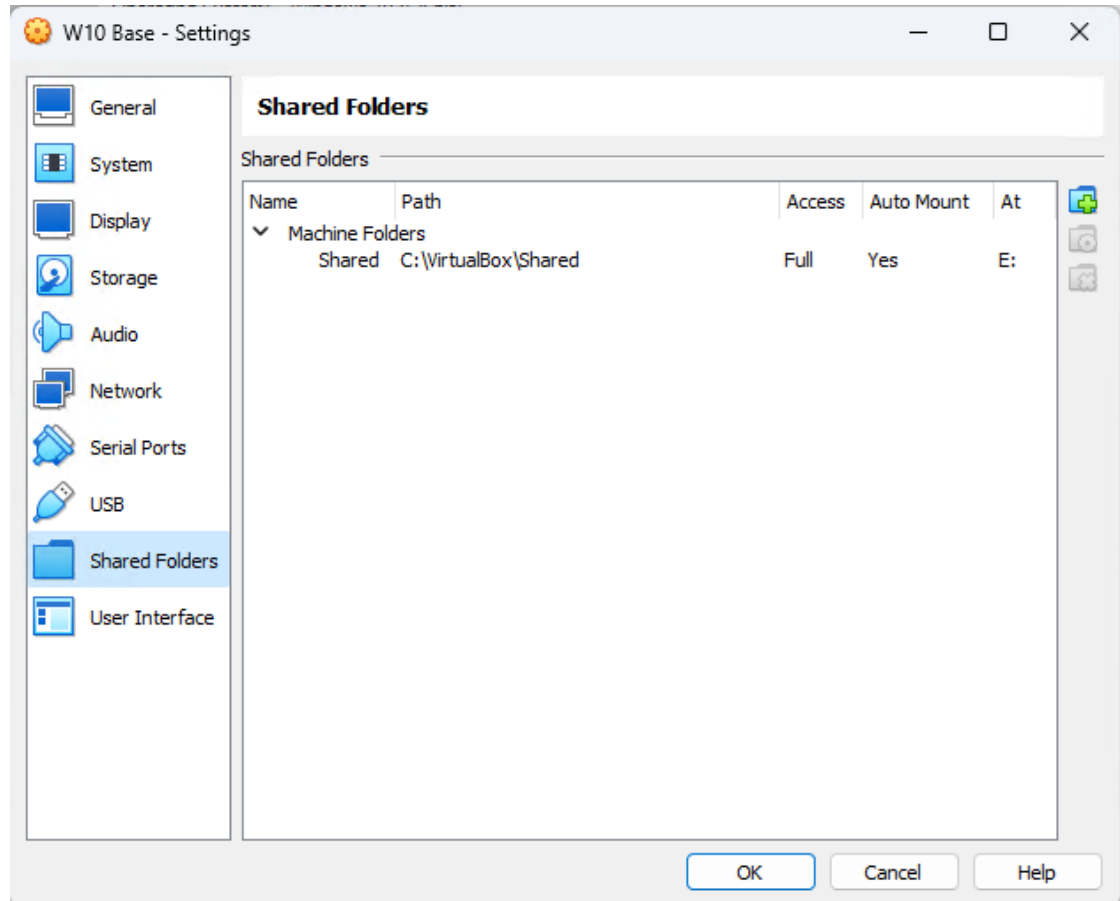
W10 Base - Settings

General
System
Display
Storage
Audio
Network
Serial Ports
USB
Shared Folders
User Interface

Shared Folders

Shared Folders

| Name | Path | Access | Auto Mount | At |
|---|---|---|---|---|
| Machine Folders | | | | |
| Shared | C:\VirtualBox\Shared | Full | Yes | E: |

OK
Cancel
Help